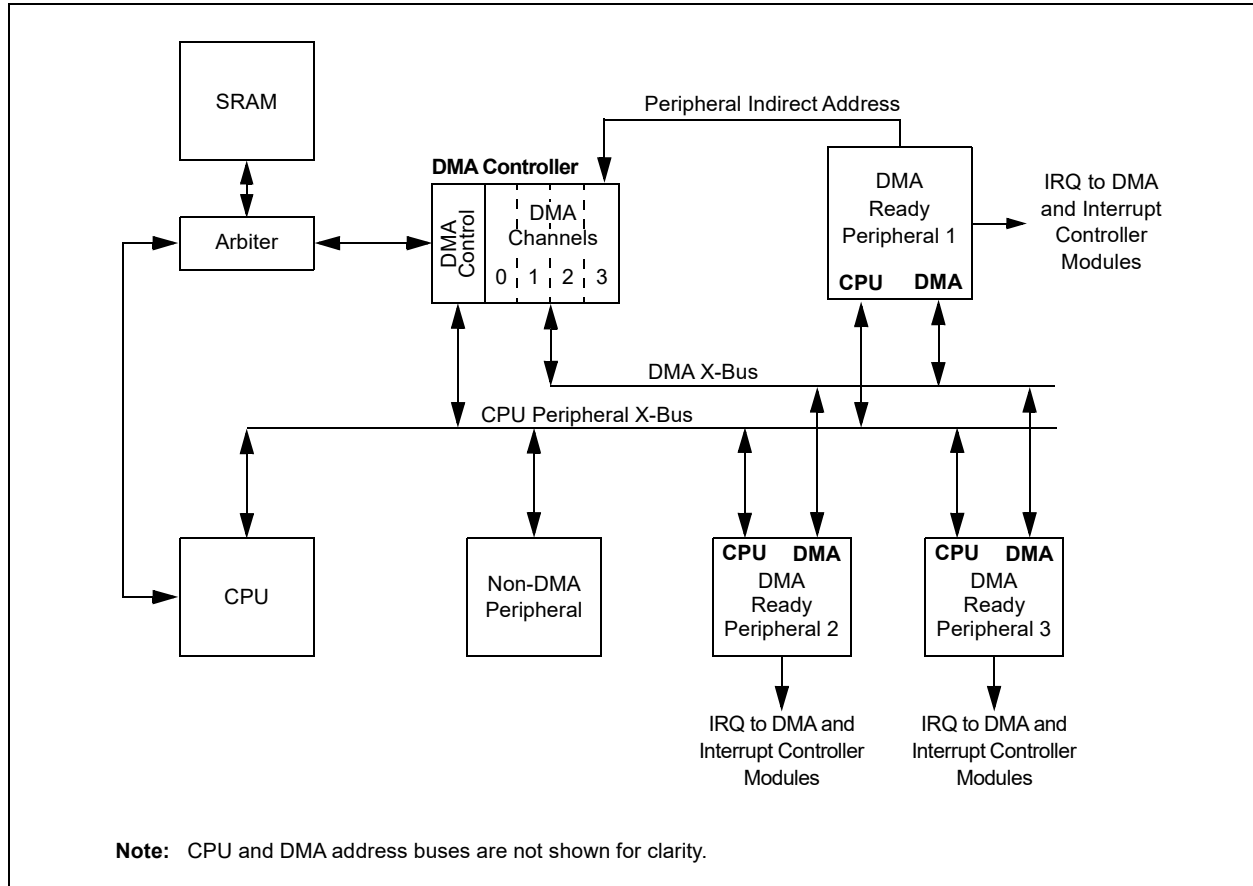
SRAM

Arbiter

Peripheral Indirect Address

DMA Controller

DMA Control

DMA Channels

0 1 2 3

DMA Ready Peripheral 1

CPU DMA

IRQ to DMA and Interrupt Controller Modules

DMA X-Bus

CPU Peripheral X-Bus

CPU

Non-DMA Peripheral

CPU DMA

DMA Ready Peripheral 2

CPU DMA

DMA Ready Peripheral 3

IRQ to DMA and Interrupt Controller Modules

IRQ to DMA and Interrupt Controller Modules

**Note:** CPU and DMA address buses are not shown for clarity.